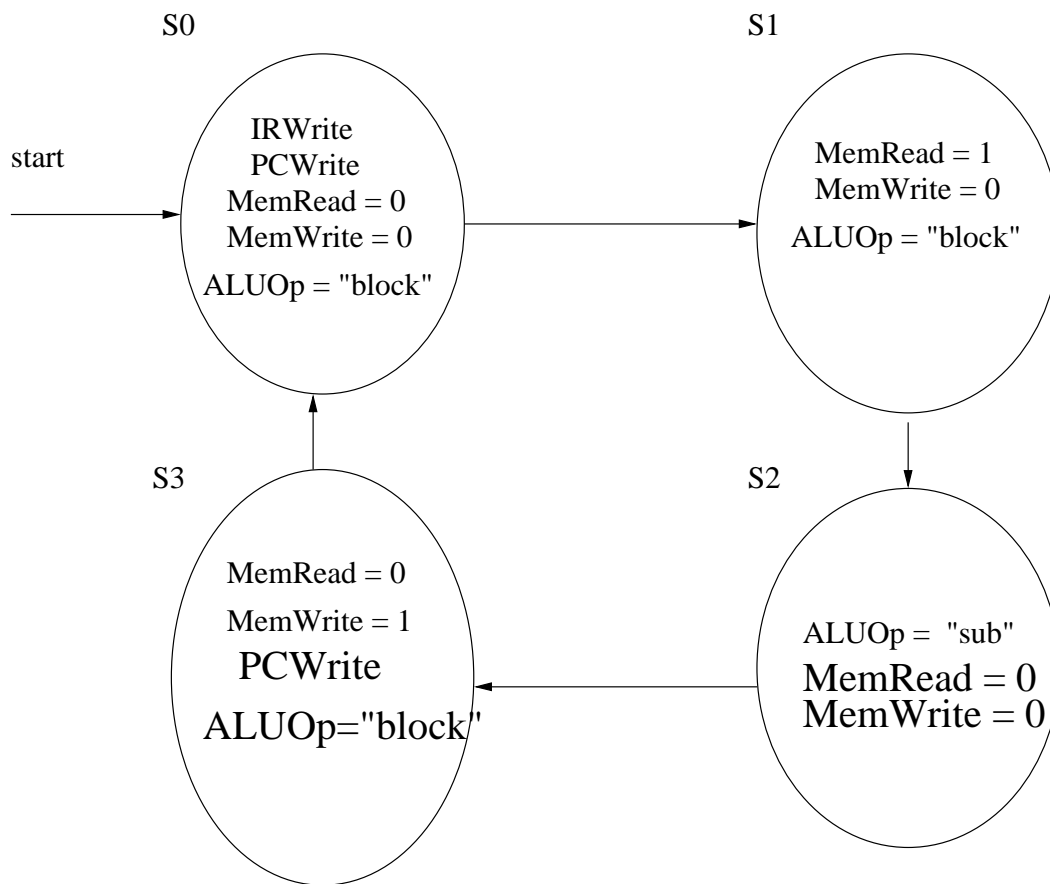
S0

start

IRWrite
PCWrite
MemRead = 0
MemWrite = 0
ALUOp = "block"

S1

MemRead = 1
MemWrite = 0
ALUOp = "block"

S3

MemRead = 0
MemWrite = 1
PCWrite
ALUOp="block"

S2

ALUOp = "sub"
MemRead = 0
MemWrite = 0